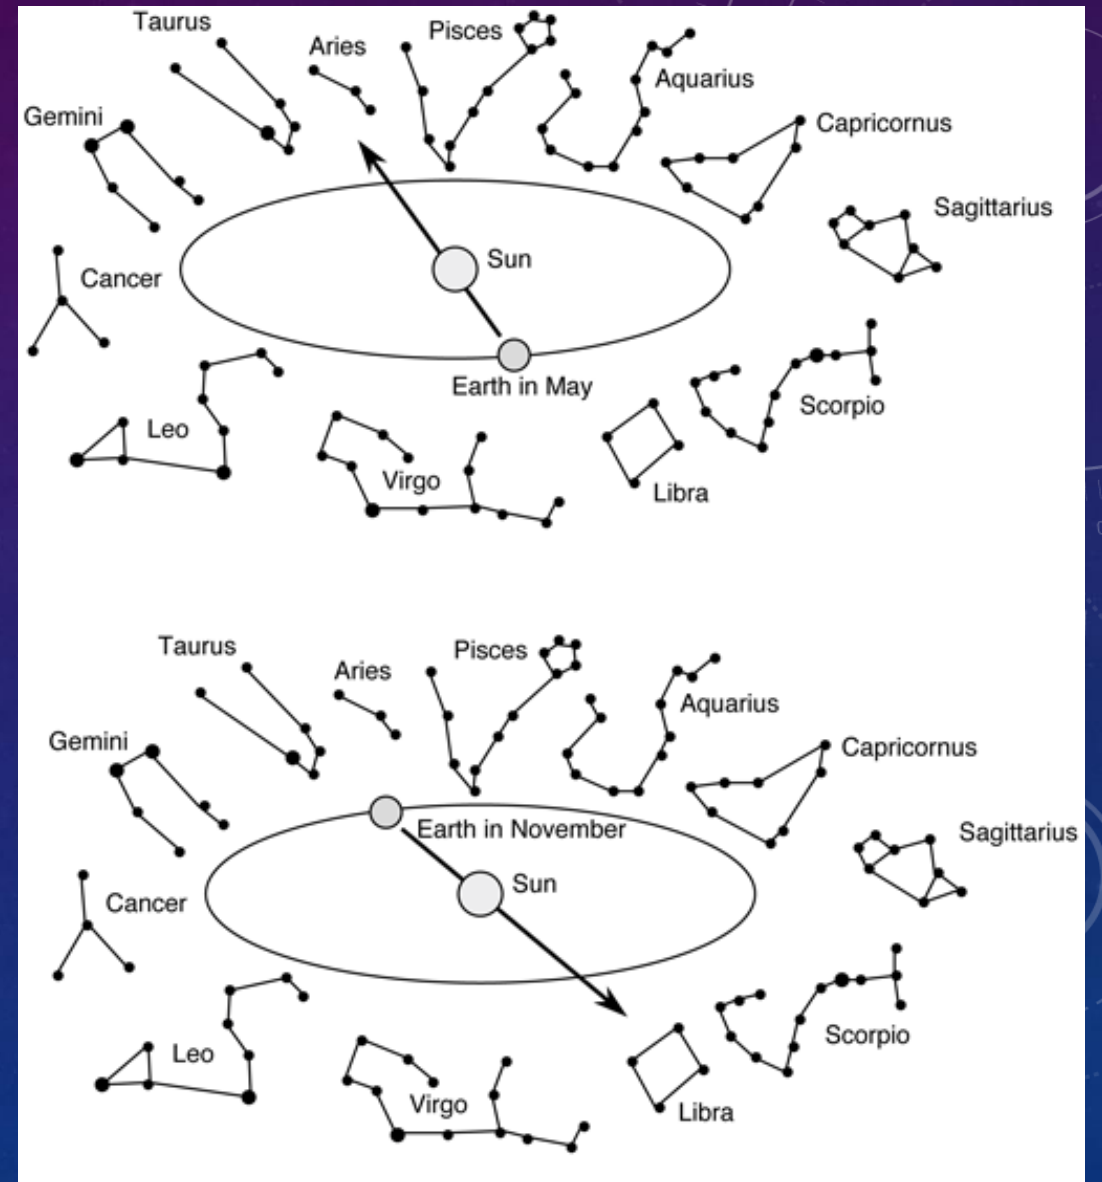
Taurus
Aries
Pisces
Aquarius
Gemini
Capricornus
Sagittarius
Sun
Cancer
Earth in May
Scorpio
Leo
Virgo
Libra

Taurus
Aries
Pisces
Aquarius
Gemini
Capricornus
Earth in November
Sagittarius
Sun
Cancer
Scorpio
Leo
Virgo
Libra